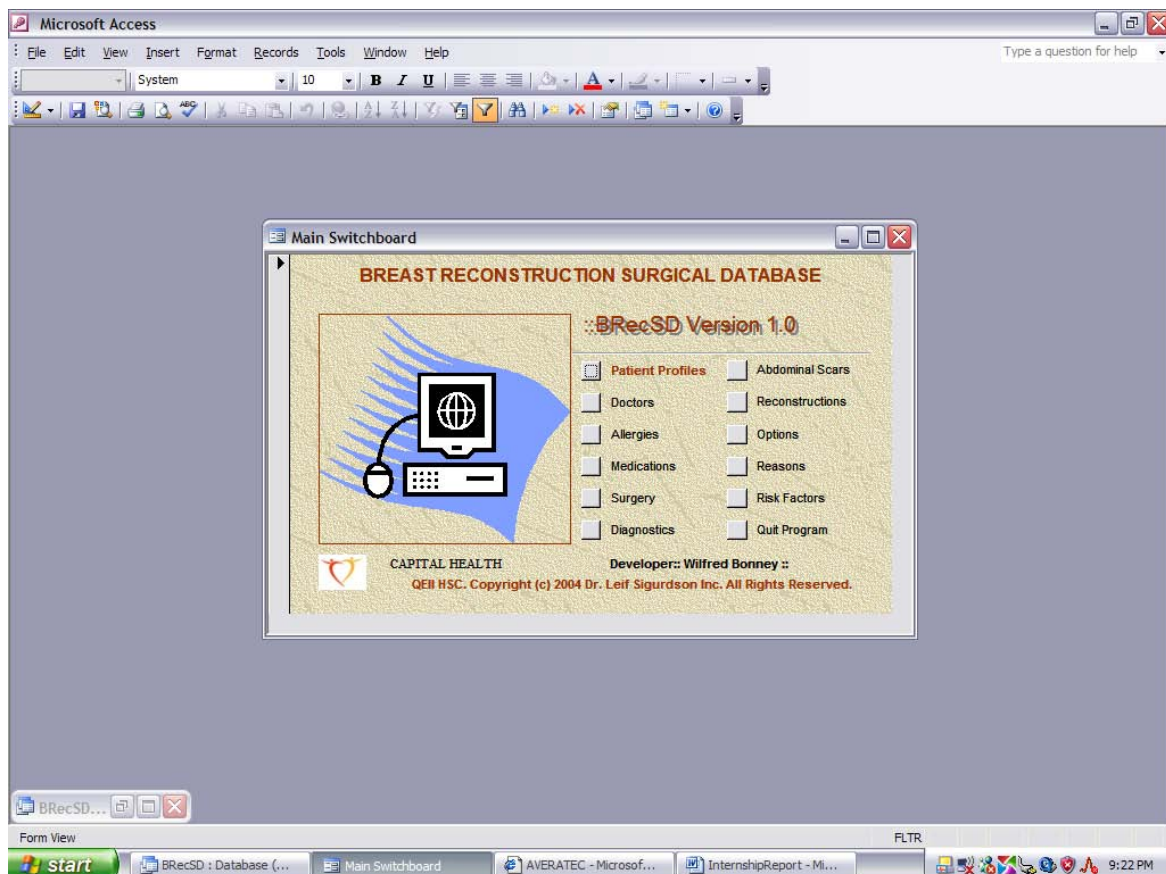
Microsoft Access

File Edit View Insert Format Records Tools Window Help

Type a question for help

System 10 B I U

Main Switchboard

BREAST RECONSTRUCTION SURGICAL DATABASE

::BRecSD Version 1.0

Patient Profiles
Abdominal Scars
Doctors
Reconstructions
Allergies
Options
Medications
Reasons
Surgery
Risk Factors
Diagnostics
Quit Program

CAPITAL HEALTH

Developer:: Wilfred Bonney ::

QEII HSC. Copyright (c) 2004 Dr. Leif Sigurdson Inc. All Rights Reserved.

BRecSD...

Form View

FLTR

start

BRecSD : Database (...

Main Switchboard

AVERATEC - Microsof...

InternshipReport - Mi...

9:22 PM